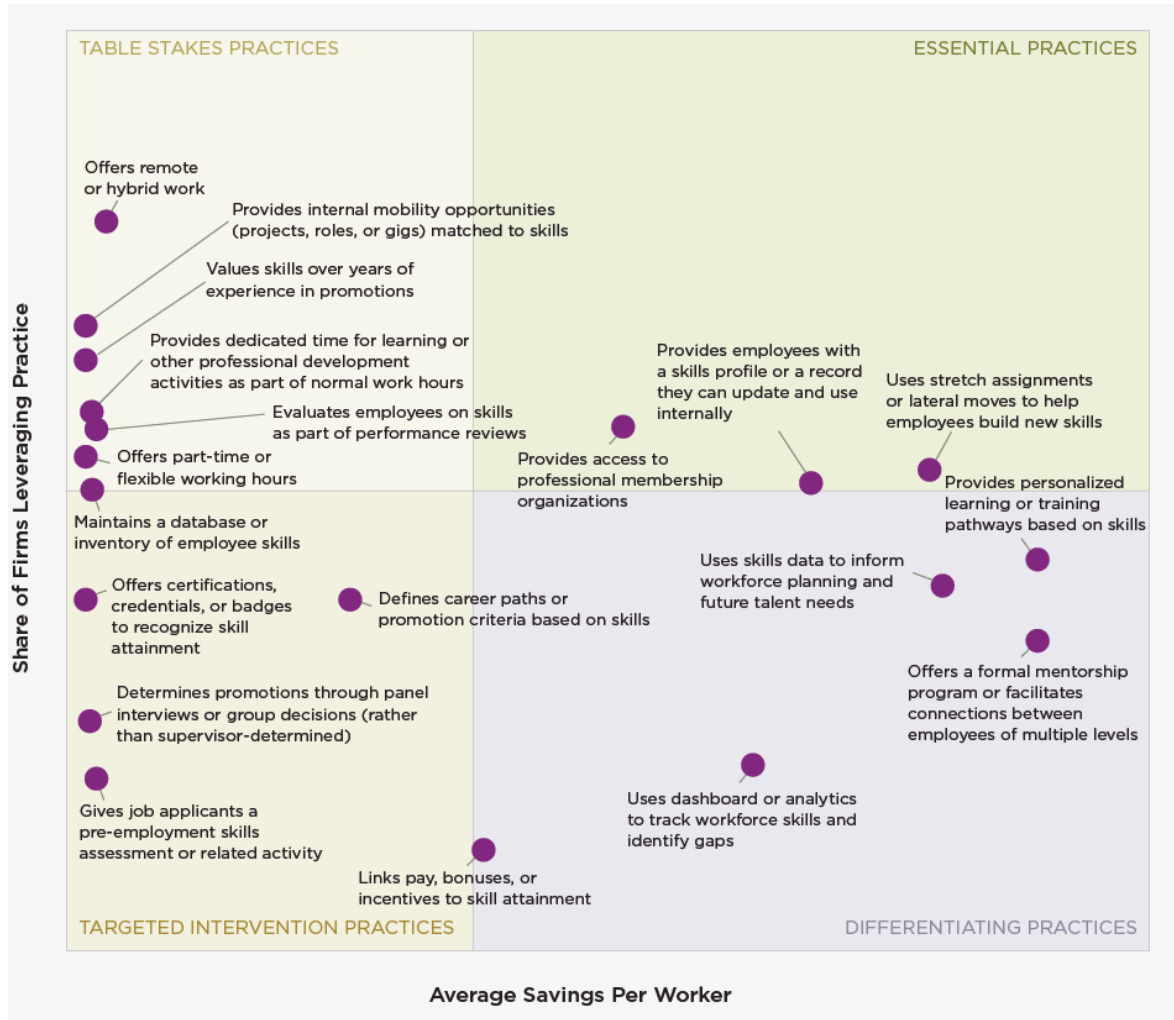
TABLE STAKES PRACTICES

ESSENTIAL PRACTICES

Offers remote or hybrid work

Provides internal mobility opportunities (projects, roles, or gigs) matched to skills

Values skills over years of experience in promotions

Provides dedicated time for learning or other professional development activities as part of normal work hours

Evaluates employees on skills as part of performance reviews

Offers part-time or flexible working hours

Provides employees with a skills profile or a record they can update and use internally

Uses stretch assignments or lateral moves to help employees build new skills

Provides access to professional membership organizations

Provides personalized learning or training pathways based on skills

Maintains a database or inventory of employee skills

Uses skills data to inform workforce planning and future talent needs

Offers certifications, credentials, or badges to recognize skill attainment

Defines career paths or promotion criteria based on skills

Offers a formal mentorship program or facilitates connections between employees of multiple levels

Determines promotions through panel interviews or group decisions (rather than supervisor-determined)

Uses dashboard or analytics to track workforce skills and identify gaps

Gives job applicants a pre-employment skills assessment or related activity

Links pay, bonuses, or incentives to skill attainment

TARGETED INTERVENTION PRACTICES

DIFFERENTIATING PRACTICES

Share of Firms Leveraging Practice

Average Savings Per Worker